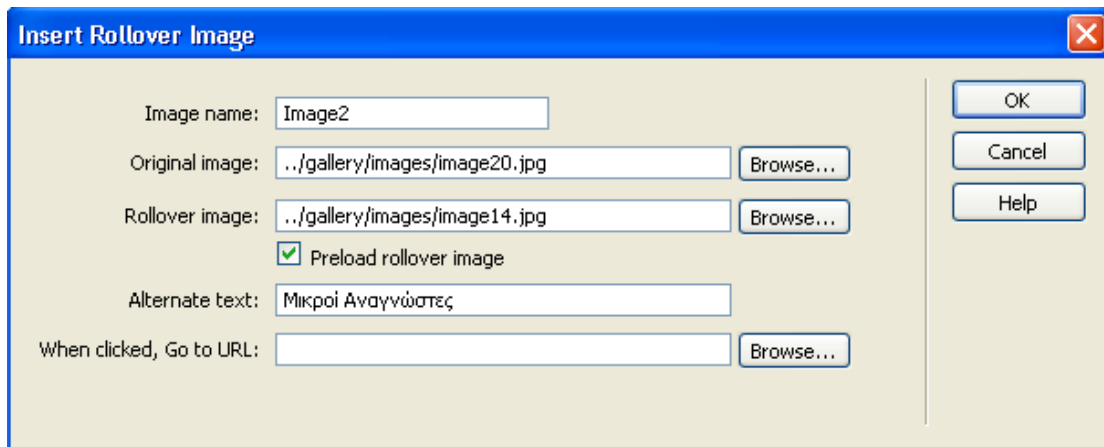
Insert Rollover Image

Image name: Image2

Original image: ../gallery/images/image20.jpg Browse...

Rollover image: ../gallery/images/image14.jpg Browse...

Preload rollover image

Alternate text: Μικροί Αναγνώστες

When clicked, Go to URL: Browse...

OK

Cancel

Help